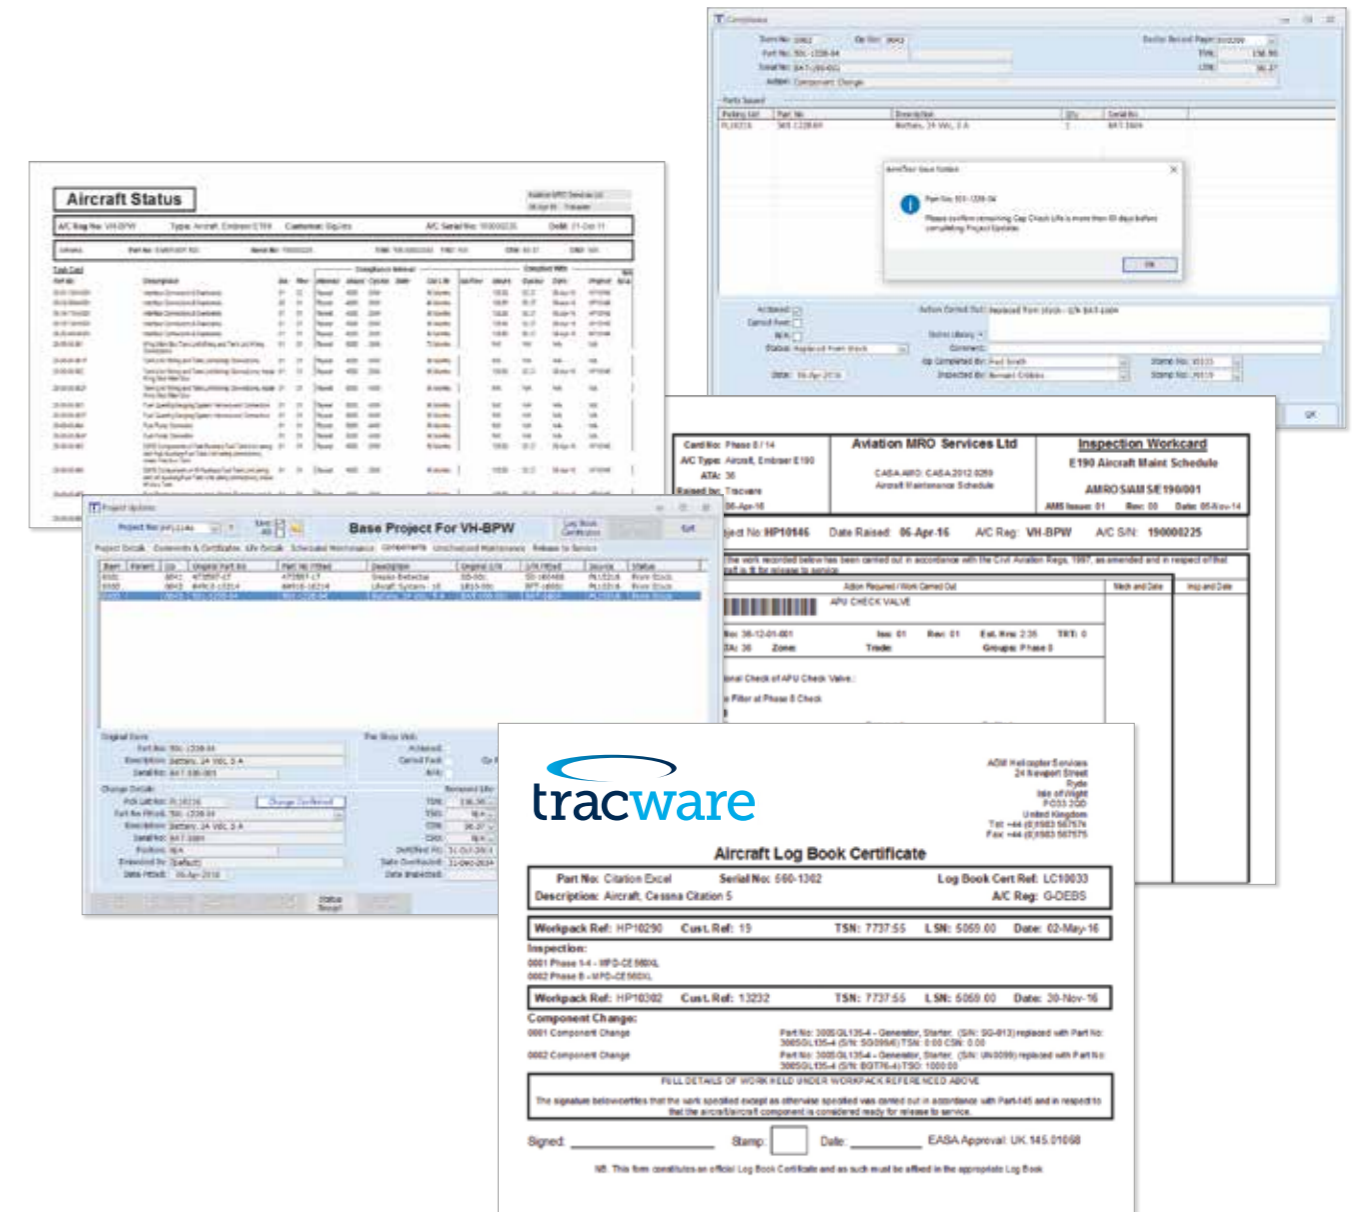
Aircraft Status

A/C Reg No: VH-BPW Type: Aircraft, Embraer E190 Customer: Virgin A/C Serial No: 19000225

Base Project For VH-BPW

Project Details Contents & Certificates Life Details Scheduled Maintenance Components Unscheduled Maintenance Release to Service

Original Item
Part No: 501-1228-04
Description: Battery, 24 VDC 5 A
Serial No: BAT-330-001

Change Details
Pick List No: PL10216
Part No Fitted: 501-1228-04
Description: Battery, 24 VDC 5 A
Serial No: BAT-3384
Position: N/A
Entered By: [Default]
Date Fitted: 06-Apr-2016

Exit

Part No: 501-1228-04

Please confirm remaining Cap Check Life is more than 00 days before completing Project Update.

OK

Action Carried Out: Replaced from stock - S/N BAT-3384
Status: Replaced from Stock
Date: 06-Apr-2016

OK

Card No: Phase 8 / 14
A/C Type: Aircraft, Embraer E190
ATA: 36
Raised by: Tracware
06-Apr-16

Aviation MRO Services Ltd
CASA AMO: CASA.2012.0259
Aircraft Maintenance Schedule

Inspection Workcard
E190 Aircraft Maint Schedule
AMRO SIAM S/E190/001
AMS Issue: 01 Rev: 00 Date: 05-Nov-14

Project No HP10146 Date Raised: 06-Apr-16 A/C Reg: VH-BPW A/C S/N: 190000225

The work recorded below has been carried out in accordance with the Civil Aviation Regs, 1997, as amended and in respect of that ... is fit for release to service

Action Required / Work Carried Out
Mech and Date
Insp and Date

APU CHECK VALVE

No: 36-12-01-001 Iss: 01 Rev: 01 Est. Hrs: 2.35 TRT: 0
ATA: 36 Zone: Trade: Groups: Phase 8

...nal Check of APU Check Valve.
...e Filter at Phase 8 Check

tracware

ADM Helicopter Services
24 Newport Street
Ryde
Isle of Wight
PO33 2QD
United Kingdom
Tel: +44 (0)1983 567576
Fax: +44 (0)1983 567575

Aircraft Log Book Certificate

Part No: Citation Excel Serial No: 560-1302 Log Book Cert Ref: LC10033
Description: Aircraft, Cessna Citation 5 A/C Reg: G-OEBS

Workpack Ref: HP10290 Cust. Ref: 15 TSN: 7737:55 LSN: 5069.00 Date: 02-May-16

Inspection:
0001 Phase 1-4 - MPD-CE560XL
0002 Phase 8 - MPD-CE560XL

Workpack Ref: HP10302 Cust. Ref: 13232 TSN: 7737:55 LSN: 5069.00 Date: 30-Nov-16

Component Change:
0001 Component Change Part No: 300SGL135-4 - Generator, Starter, (S/N: SG-013) replaced with Part No: 300SGL135-4 (S/N: SG0964) TSN: 0.00 CSN: 0.00
0002 Component Change Part No: 300SGL135-4 - Generator, Starter, (S/N: UN0099) replaced with Part No: 300SGL135-4 (S/N: BG776-4) TSO: 1000:00

FULL DETAILS OF WORK HELD UNDER WORKPACK REFERENCED ABOVE

The signature below certifies that the work specified except as otherwise specified was carried out in accordance with Part-145 and in respect to that the aircraft/aircraft component is considered ready for release to service.

Signed: Stamp: Date: EASA Approval: UK.145.01068

NB. This form constitutes an official Log Book Certificate and as such must be affixed in the appropriate Log Book